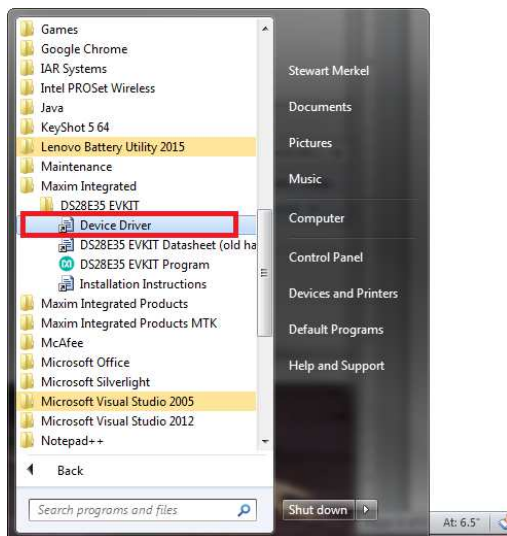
Games
Google Chrome
IAR Systems
Intel PROSet Wireless
Java
KeyShot 5 64
Lenovo Battery Utility 2015
Maintenance
Maxim Integrated
DS28E35 EVKIT
Device Driver
DS28E35 EVKIT Datasheet (old ha
DS28E35 EVKIT Program
Installation Instructions
Maxim Integrated Products
Maxim Integrated Products MTK
McAfee
Microsoft Office
Microsoft Silverlight
Microsoft Visual Studio 2005
Microsoft Visual Studio 2012
Notepad++
Back
Search programs and files

Stewart Merkel
Documents
Pictures
Music
Computer
Control Panel
Devices and Printers
Default Programs
Help and Support
Shut down

At: 6.5"